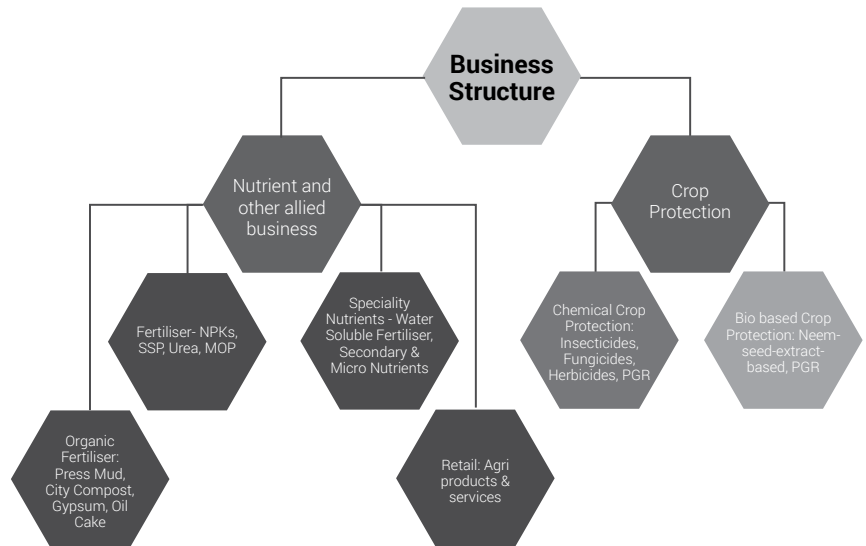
Business Structure

Nutrient and other allied business

Fertiliser- NPKs, SSP, Urea, MOP

Speciality Nutrients - Water Soluble Fertiliser, Secondary & Micro Nutrients

Organic Fertiliser: Press Mud, City Compost, Gypsum, Oil Cake

Retail: Agri products & services

Crop Protection

Chemical Crop Protection: Insecticides, Fungicides, Herbicides, PGR

Bio based Crop Protection: Neem-seed-extract-based, PGR